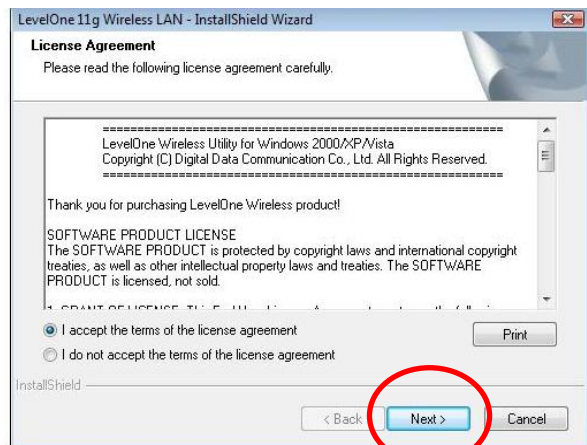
LevelOne 11g Wireless LAN - InstallShield Wizard

License Agreement
Please read the following license agreement carefully.

==========================================
LevelOne Wireless Utility for Windows 2000/XP/Vista
Copyright (C) Digital Data Communication Co., Ltd. All Rights Reserved.
==========================================

Thank you for purchasing LevelOne Wireless product!

SOFTWARE PRODUCT LICENSE
The SOFTWARE PRODUCT is protected by copyright laws and international copyright treaties, as well as other intellectual property laws and treaties. The SOFTWARE PRODUCT is licensed, not sold.

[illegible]

I accept the terms of the license agreement
I do not accept the terms of the license agreement
Print

InstallShield

< Back
Next >
Cancel